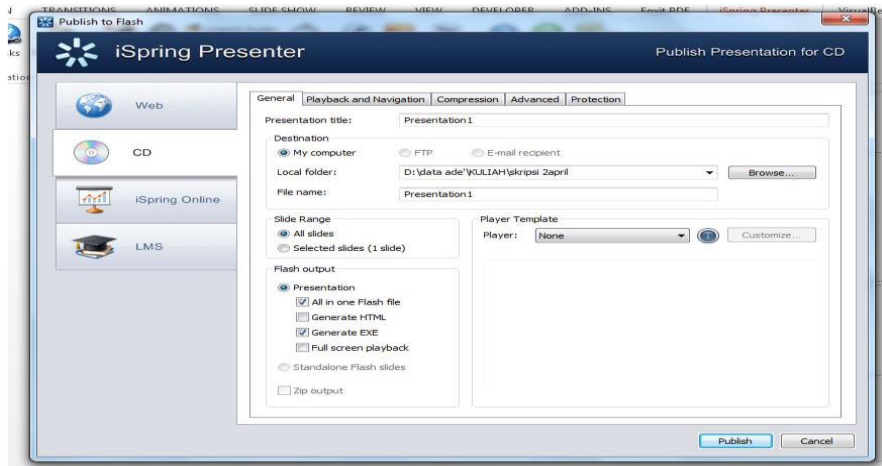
TRANSITIONS ANIMATIONS SLIDE SHOW REVIEW VIEW DEVELOPER ADD-INS Foxit PDF iSpring Presenter VisualBe

Publish to Flash

iSpring Presenter

Publish Presentation for CD

Web

CD

iSpring Online

LMS

General | Playback and Navigation | Compression | Advanced | Protection

Presentation title: Presentation1

Destination

My computer FTP E-mail recipient

Local folder: D:\data ade'\KULIAH\skripsi 2april Browse...

File name: Presentation1

Slide Range

All slides

Selected slides (1 slide)

Flash output

Presentation

All in one Flash file

Generate HTML

Generate EXE

Full screen playback

Standalone Flash slides

Zip output

Player Template

Player: None Customize...

Publish Cancel